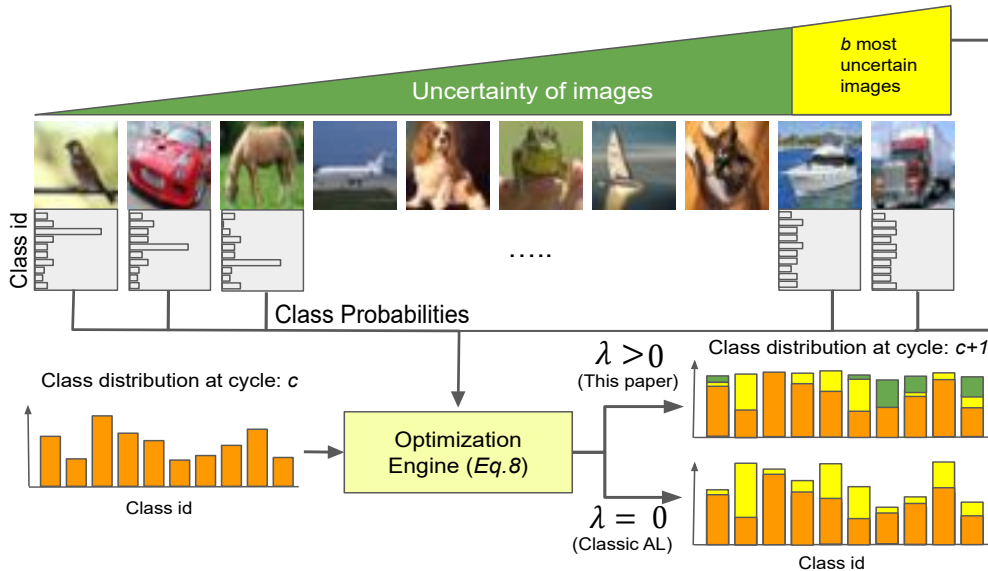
Uncertainty of images

*b* most uncertain images

Class id

.....

Class Probabilities

Class distribution at cycle: *c*

Class id

Optimization Engine (*Eq.8*)

$\lambda > 0$
(This paper)

Class distribution at cycle: *c+1*

$\lambda = 0$
(Classic AL)

Class id